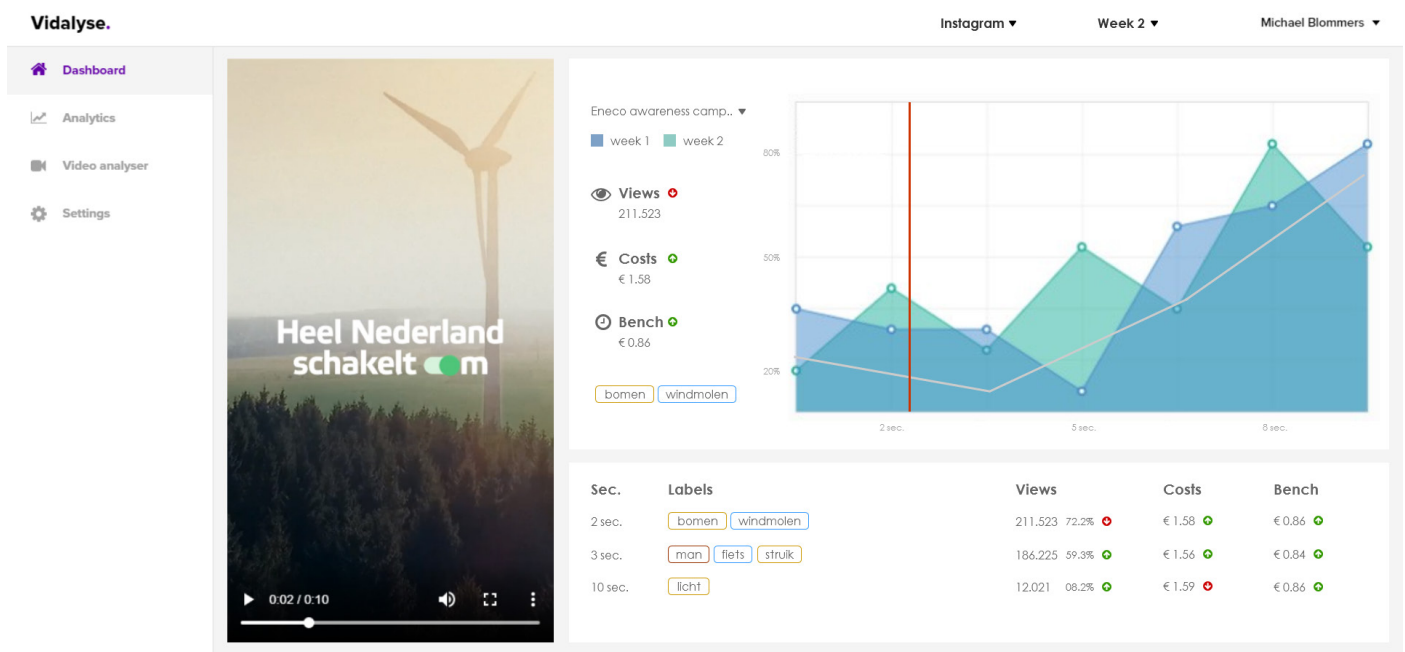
Vidalyse.

Instagram ▾ Week 2 ▾ Michael Blommers ▾

Dashboard
Analytics
Video analyser
Settings

Heel Nederland schakelt om

0:02 / 0:10

Eneco awareness camp.. ▾
week 1 week 2

Views
211.523

Costs
€ 1.58

Bench
€ 0.86

bomen windmolen

80%
50%
20%
2 sec.
5 sec.
8 sec.

| Sec. | Labels | Views | | Costs | Bench |
|---|---|---|---|---|---|
| 2 sec. | bomen windmolen | 211.523 | 72.2% | € 1.58 | € 0.86 |
| 3 sec. | man fiets struik | 186.225 | 59.3% | € 1.56 | € 0.84 |
| 10 sec. | licht | 12.021 | 08.2% | € 1.59 | € 0.86 |